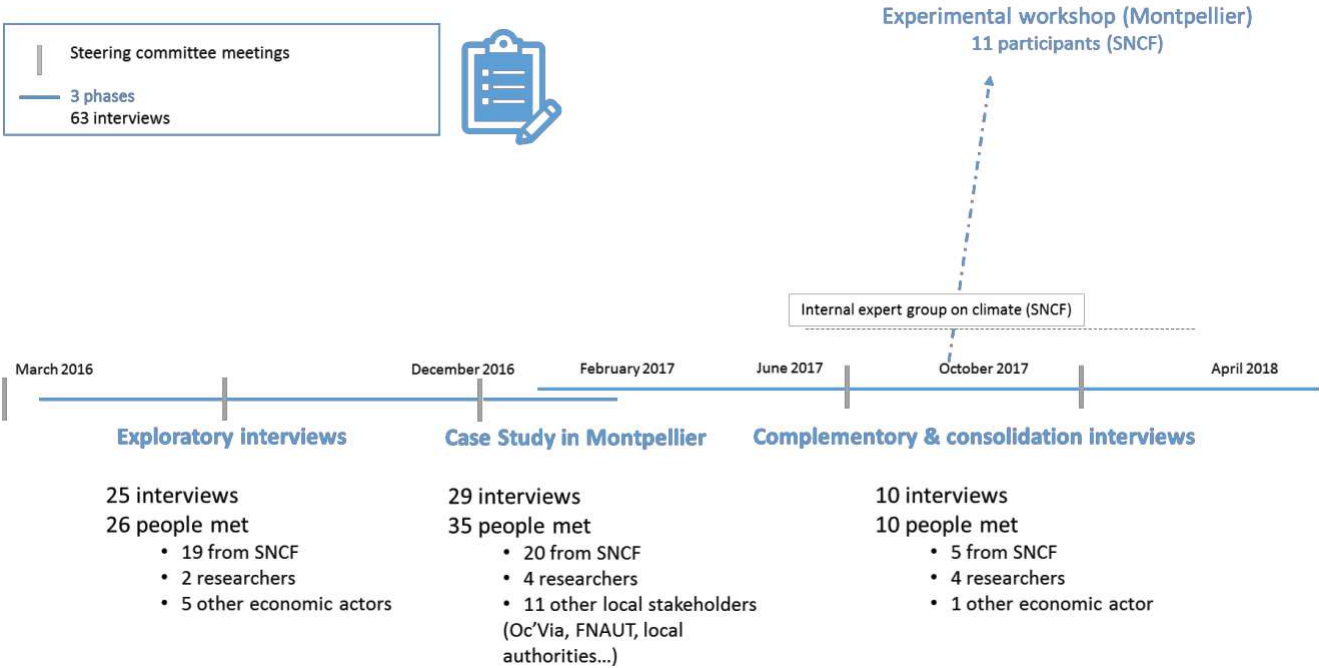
Steering committee meetings

3 phases
63 interviews

Experimental workshop (Montpellier)
11 participants (SNCF)

Internal expert group on climate (SNCF)

March 2016

December 2016

February 2017

June 2017

October 2017

April 2018

Exploratory interviews

25 interviews
26 people met
• 19 from SNCF
• 2 researchers
• 5 other economic actors

Case Study in Montpellier

29 interviews
35 people met
• 20 from SNCF
• 4 researchers
• 11 other local stakeholders (Oc'Via, FNAUT, local authorities…)

Complementory & consolidation interviews

10 interviews
10 people met
• 5 from SNCF
• 4 researchers
• 1 other economic actor